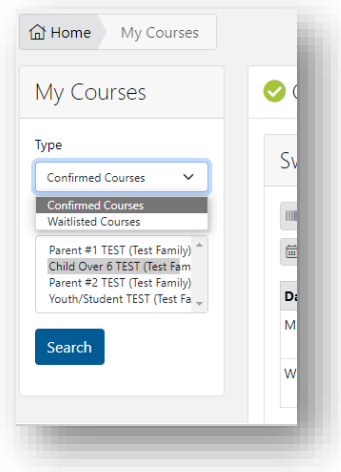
Home My Courses

My Courses

Type

Confirmed Courses

Confirmed Courses
Waitlisted Courses

Parent #1 TEST (Test Family)
Child Over 6 TEST (Test Fam
Parent #2 TEST (Test Family)
Youth/Student TEST (Test Fa

Search

C

Sw

Da

M

W